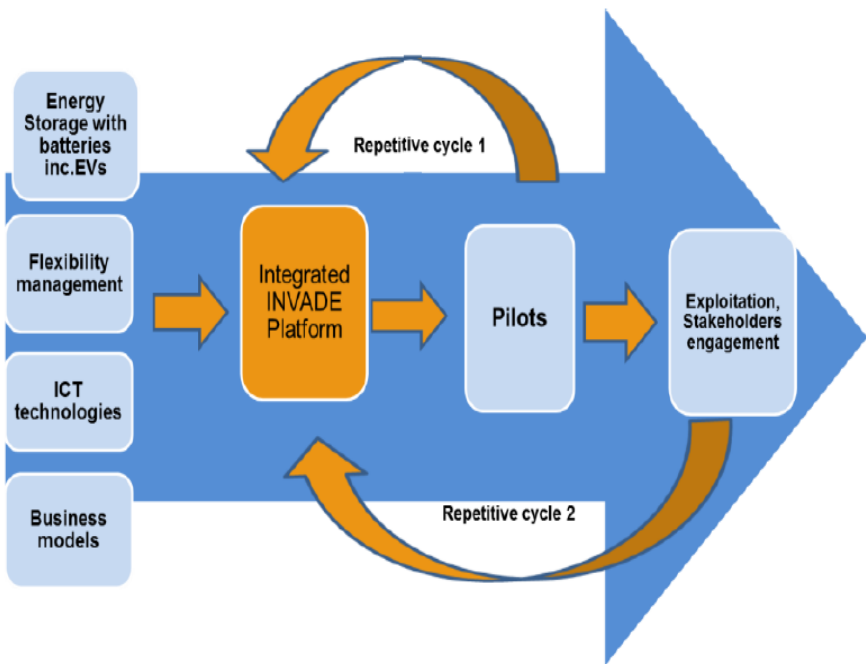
Energy Storage with batteries inc.EVs

Flexibility management

ICT technologies

Business models

Repetitive cycle 1

Integrated INVADE Platform

Pilots

Exploitation, Stakeholders engagement

Repetitive cycle 2